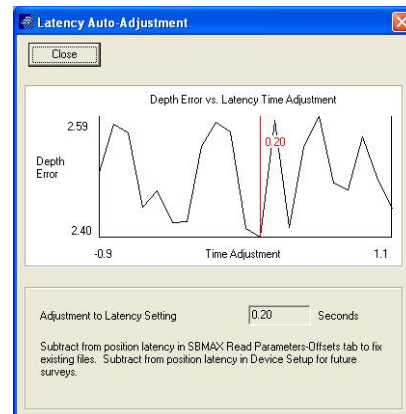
Latency Auto-Adjustment

Close

Depth Error vs. Latency Time Adjustment

2.59

Depth Error

2.40

0.20

-0.9

Time Adjustment

1.1

Adjustment to Latency Setting

0.20

Seconds

Subtract from position latency in SBMAX Read Parameters-Offsets tab to fix existing files. Subtract from position latency in Device Setup for future surveys.